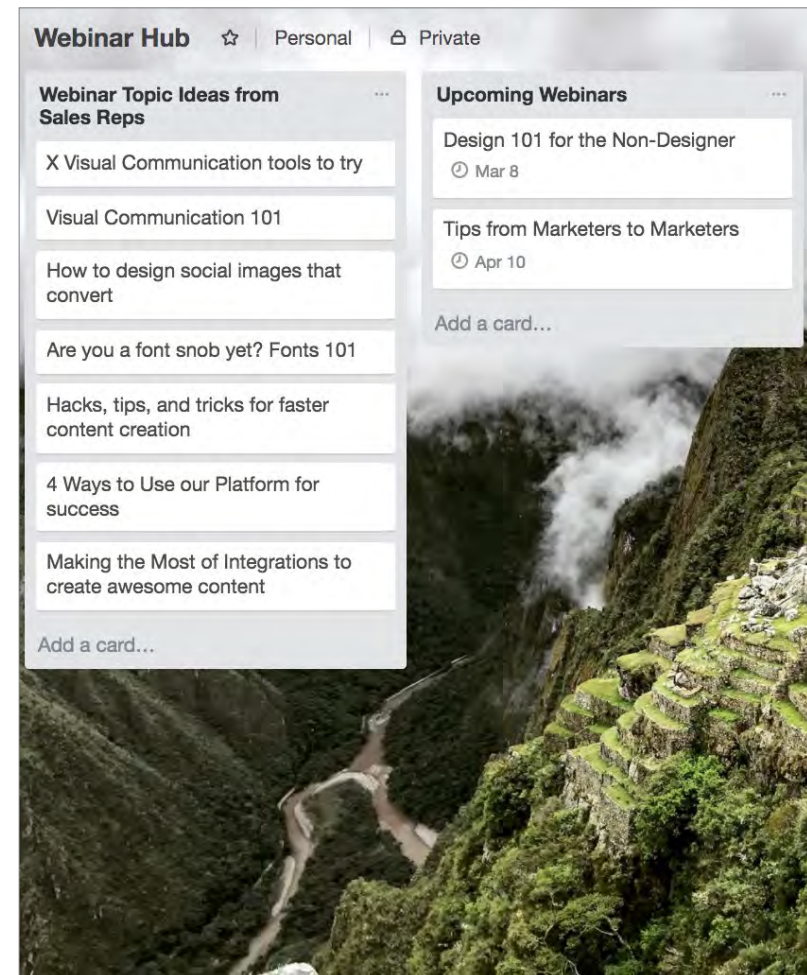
Webinar Hub ☆ | Personal | Private

Webinar Topic Ideas from Sales Reps ...

X Visual Communication tools to try

Visual Communication 101

How to design social images that convert

Are you a font snob yet? Fonts 101

Hacks, tips, and tricks for faster content creation

4 Ways to Use our Platform for success

Making the Most of Integrations to create awesome content

Add a card...

Upcoming Webinars ...

Design 101 for the Non-Designer
Mar 8

Tips from Marketers to Marketers
Apr 10

Add a card...